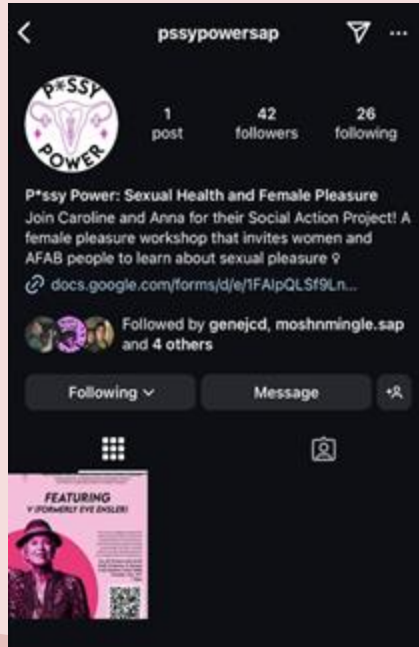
pssypowersap

P*SSY POWER

1 post

42 followers

26 following

P*ssy Power: Sexual Health and Female Pleasure

Join Caroline and Anna for their Social Action Project! A female pleasure workshop that invites women and AFAB people to learn about sexual pleasure ♀

docs.google.com/forms/d/e/1FAIpQLSf9Ln...

Followed by genejcd, moshnmingle.sap and 4 others

Following

Message

FEATURING

V (FORMERLY EVE ENSLER)

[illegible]